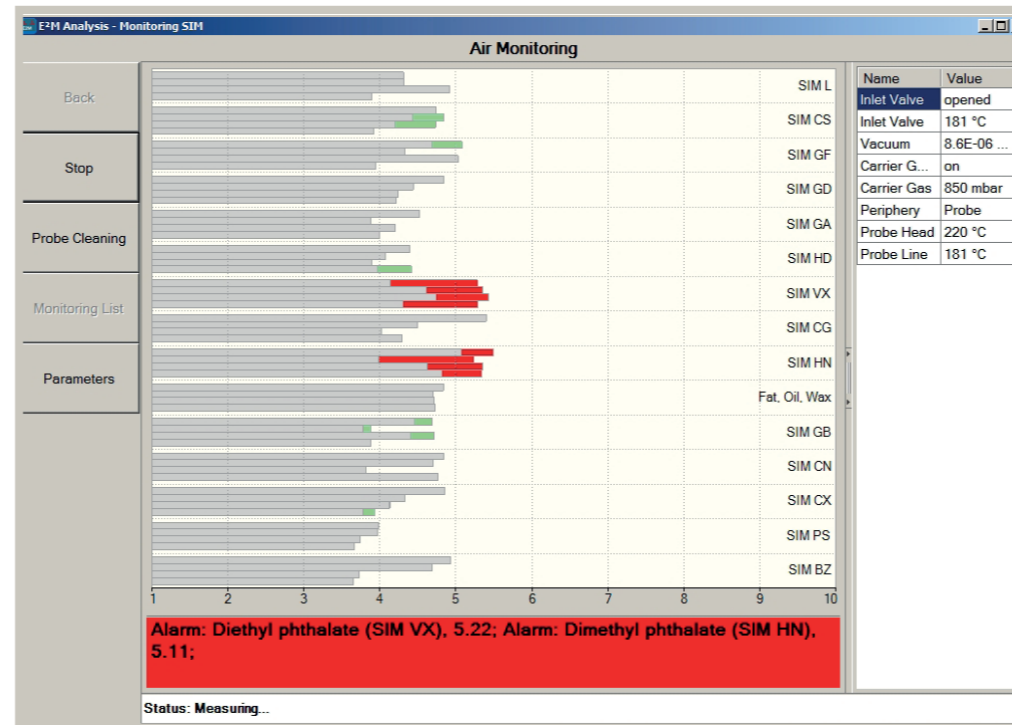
E²M Analysis - Monitoring SIM

Air Monitoring

Back

Stop

Probe Cleaning

Monitoring List

Parameters

SIM L
SIM CS
SIM GF
SIM GD
SIM GA
SIM HD
SIM VX
SIM CG
SIM HN
Fat, Oil, Wax
SIM GB
SIM CN
SIM CX
SIM PS
SIM BZ

1 2 3 4 5 6 7 8 9 10

| Name | Value |
|---|---|
| Inlet Valve | opened |
| Inlet Valve | 181 °C |
| Vacuum | 8.6E-06 ... |
| Carrier G... | on |
| Carrier Gas | 850 mbar |
| Periphery | Probe |
| Probe Head | 220 °C |
| Probe Line | 181 °C |

Alarm: Diethyl phthalate (SIM VX), 5.22; Alarm: Dimethyl phthalate (SIM HN), 5.11;

Status: Measuring...